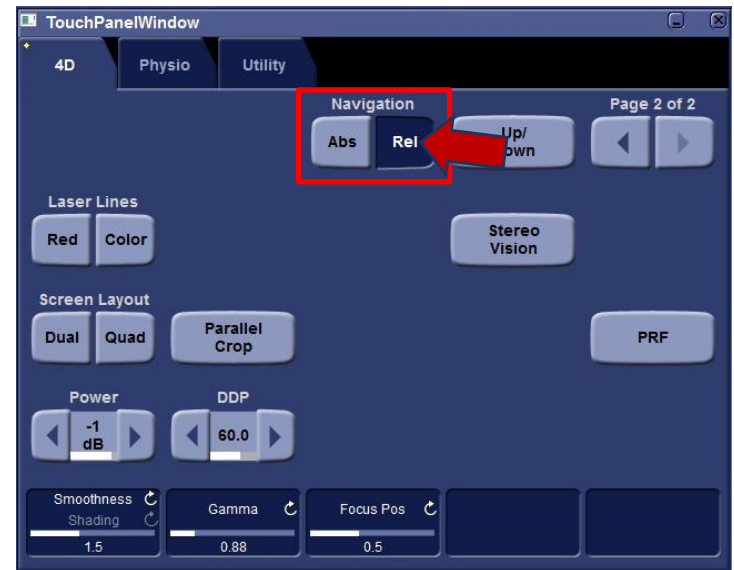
TouchPanelWindow

4D
Physio
Utility

Navigation
Abs
Rel
Up/
own

Page 2 of 2

Laser Lines
Red
Color

Stereo Vision

Screen Layout
Dual
Quad
Parallel Crop

PRF

Power
-1 dB

DDP
60.0

Smoothness
Shading
1.5

Gamma
0.88

Focus Pos
0.5